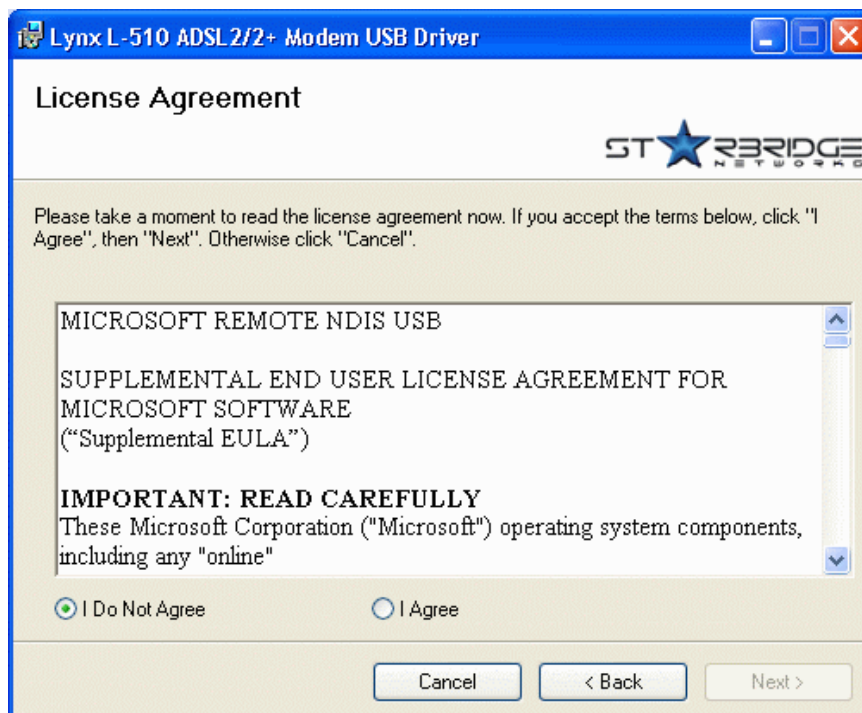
Lynx L-510 ADSL2/2+ Modem USB Driver

License Agreement

STARBRIDGE NETWORKS

Please take a moment to read the license agreement now. If you accept the terms below, click "I Agree", then "Next". Otherwise click "Cancel".

MICROSOFT REMOTE NDIS USB

SUPPLEMENTAL END USER LICENSE AGREEMENT FOR MICROSOFT SOFTWARE
("Supplemental EULA")

IMPORTANT: READ CAREFULLY
These Microsoft Corporation ("Microsoft") operating system components, including any "online"

I Do Not Agree

I Agree

Cancel

< Back

Next >